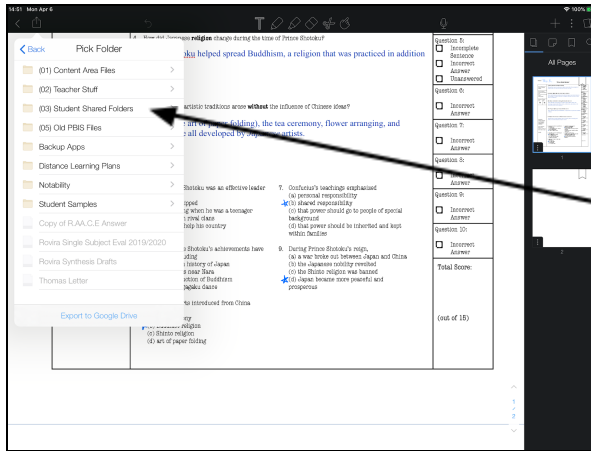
14:51 Mon Apr 6

100%

Back Pick Folder

(01) Content Area Files

(02) Teacher Stuff

(03) Student Shared Folders

(05) Old PBIS Files

Backup Apps

Distance Learning Plans

Notability

Student Samples

Copy of R.AA.C.E Answer

Rovira Single Subject Eval 2019/2020

Rovira Synthesis Drafts

Thomas Letter

Export to Google Drive

4. How did Japanese religion change during the time of Prince Shotoku?

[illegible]oku helped spread Buddhism, a religion that was practiced in addition

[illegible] artistic traditions arose without the influence of Chinese ideas?

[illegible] (art of paper folding), the tea ceremony, flower arranging, and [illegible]e all developed by Japanese artists.

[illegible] Shotoku was an effective leader

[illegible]pped
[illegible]g when he was a teenager
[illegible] rival clans
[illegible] help his country

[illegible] Shotoku's achievements have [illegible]ding
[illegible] history of Japan
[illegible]s near Nara
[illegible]otion of Buddhism
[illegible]gaku dance

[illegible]s introduced from China

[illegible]ty
(b) Buddhist religion
(c) Shinto religion
(d) art of paper folding

7. Confucius's teachings emphasized
(a) personal responsibility
(b) shared responsibility
(c) that power should go to people of special background
(d) that power should be inherited and kept within families

8. During Prince Shotoku's reign,
(a) a war broke out between Japan and China
(b) the Japanese nobility revolted
(c) the Shinto religion was banned
(d) Japan became more peaceful and prosperous

Question 5:
Incomplete Sentence
Incorrect Answer
Unanswered

Question 6:
Incorrect Answer

Question 7:
Incorrect Answer

Question 8:
Incorrect Answer

Question 9:
Incorrect Answer

Question 10:
Incorrect Answer

Total Score:

(out of 15)

All Pages

1

2

1
/
2